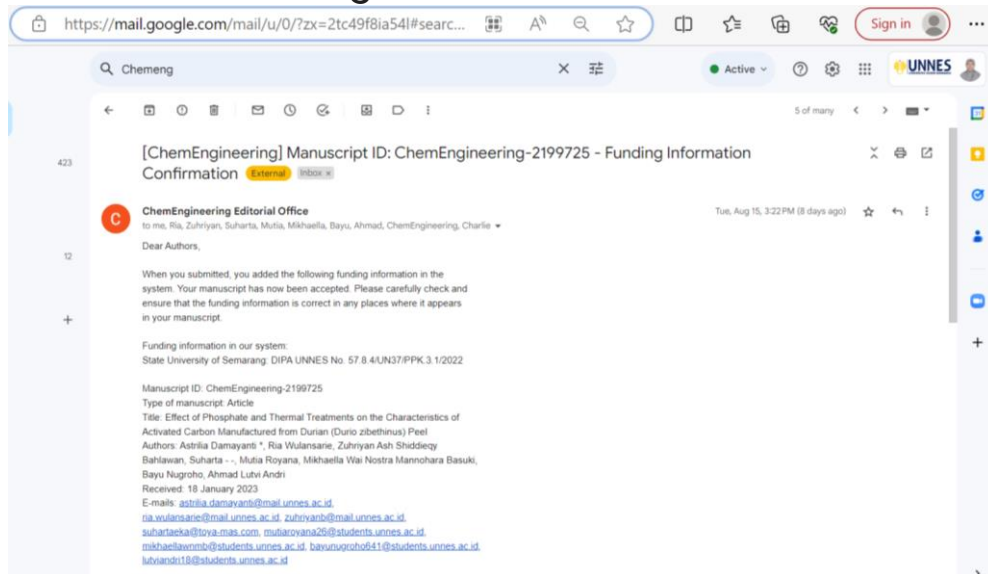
https://mail.google.com/mail/u/0/?zx=2tc49f8ia54l#searc...

Sign in

Chemeng

Active

UNNES

5 of many

423

12

+

[ChemEngineering] Manuscript ID: ChemEngineering-2199725 - Funding Information Confirmation External Inbox ×

C

ChemEngineering Editorial Office

to me, Ria, Zuhriyan, Suharta, Mutia, Mikhaella, Bayu, Ahmad, ChemEngineering, Charlie

Tue, Aug 15, 3:22 PM (8 days ago)

Dear Authors,

When you submitted, you added the following funding information in the system. Your manuscript has now been accepted. Please carefully check and ensure that the funding information is correct in any places where it appears in your manuscript.

Funding information in our system:
State University of Semarang: DIPA UNNES No. 57.8.4/UN37/PPK.3.1/2022

Manuscript ID: ChemEngineering-2199725
Type of manuscript: Article
Title: Effect of Phosphate and Thermal Treatments on the Characteristics of Activated Carbon Manufactured from Durian (Durio zibethinus) Peel
Authors: Astrilia Damayanti *, Ria Wulansarie, Zuhriyan Ash Shiddieqy Bahlawan, Suharta - -, Mutia Royana, Mikhaella Wai Nostra Mannohara Basuki, Bayu Nugroho, Ahmad Lutvi Andri
Received: 18 January 2023
E-mails: astrilia.damayanti@mail.unnes.ac.id, ria.wulansarie@mail.unnes.ac.id, zuhriyanb@mail.unnes.ac.id, suhartaeka@toya-mas.com, mutiaroyana26@students.unnes.ac.id, mikhaellawnmb@students.unnes.ac.id, bayunugroho641@students.unnes.ac.id, lutviandri18@students.unnes.ac.id